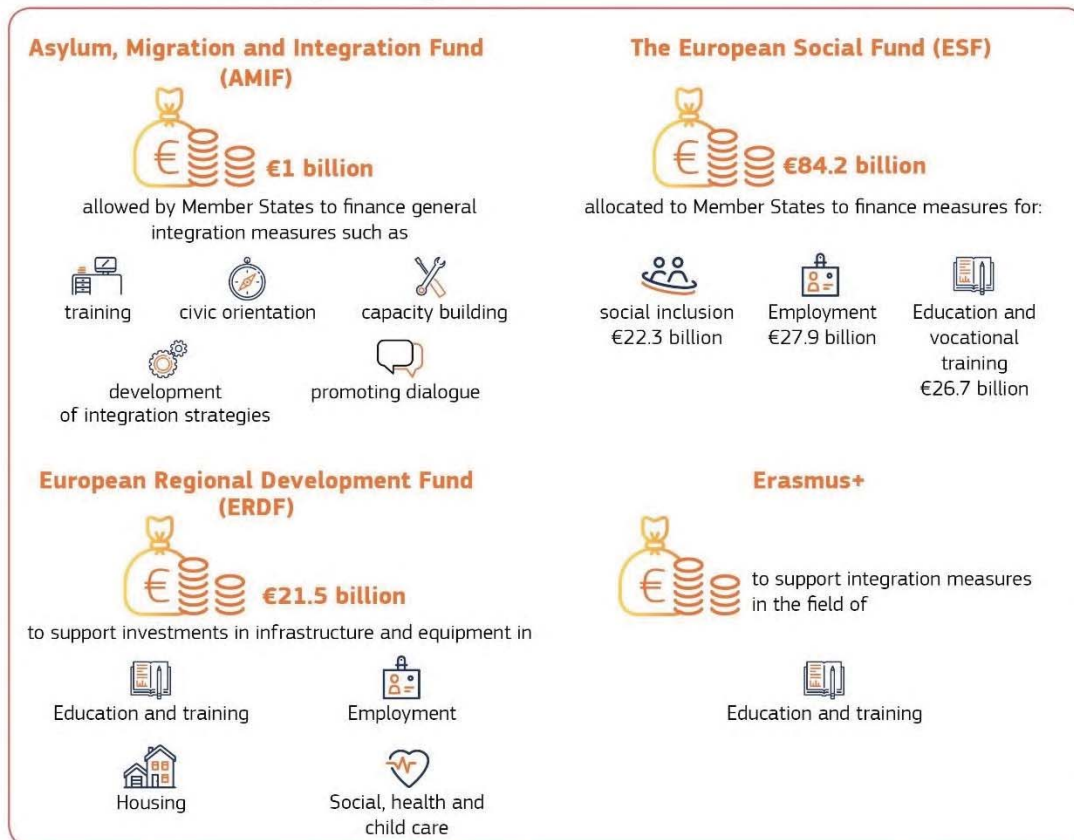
Asylum, Migration and Integration Fund (AMIF)

€1 billion

allowed by Member States to finance general integration measures such as

training

civic orientation

capacity building

development of integration strategies

promoting dialogue

The European Social Fund (ESF)

€84.2 billion

allocated to Member States to finance measures for:

social inclusion €22.3 billion

Employment €27.9 billion

Education and vocational training €26.7 billion

European Regional Development Fund (ERDF)

€21.5 billion

to support investments in infrastructure and equipment in

Education and training

Employment

Housing

Social, health and child care

Erasmus+

to support integration measures in the field of

Education and training